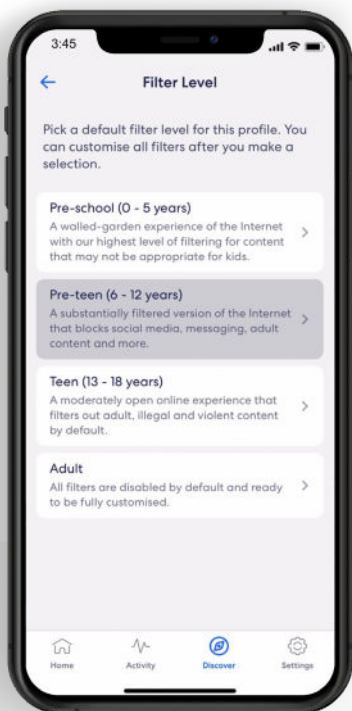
3:45

←

Filter Level

Pick a default filter level for this profile. You can customise all filters after you make a selection.

Pre-school (0 - 5 years)
A walled-garden experience of the Internet with our highest level of filtering for content that may not be appropriate for kids.

Pre-teen (6 - 12 years)
A substantially filtered version of the Internet that blocks social media, messaging, adult content and more.

Teen (13 - 18 years)
A moderately open online experience that filters out adult, illegal and violent content by default.

Adult
All filters are disabled by default and ready to be fully customised.

Home
Activity
Discover
Settings